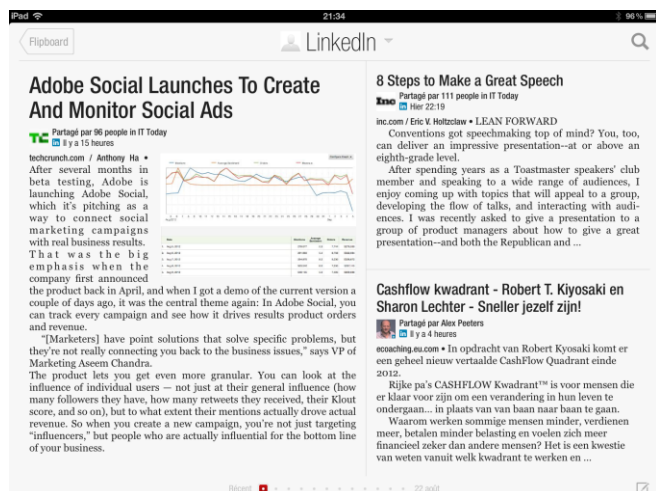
iPad 21:34 96 %

Flipboard

LinkedIn

Adobe Social Launches To Create And Monitor Social Ads

TC Partagé par 96 people in IT Today
in Il y a 15 heures

techcrunch.com / Anthony Ha • After several months in beta testing, Adobe is launching Adobe Social, which it's pitching as a way to connect social marketing campaigns with real business results. That was the big emphasis when the company first announced the product back in April, and when I got a demo of the current version a couple of days ago, it was the central theme again: In Adobe Social, you can track every campaign and see how it drives results product orders and revenue.

"[Marketers] have point solutions that solve specific problems, but they're not really connecting you back to the business issues," says VP of Marketing Aseem Chandra.

The product lets you get even more granular. You can look at the influence of individual users — not just at their general influence (how many followers they have, how many retweets they received, their Klout score, and so on), but to what extent their mentions actually drove actual revenue. So when you create a new campaign, you're not just targeting "influencers," but people who are actually influential for the bottom line of your business.

8 Steps to Make a Great Speech

Inc. Partagé par 111 people in IT Today
in Hier 22:19

inc.com / Eric V. Holtzclaw • LEAN FORWARD

Conventions got speechmaking top of mind? You, too, can deliver an impressive presentation--at or above an eighth-grade level.

After spending years as a Toastmaster speakers' club member and speaking to a wide range of audiences, I enjoy coming up with topics that will appeal to a group, developing the flow of talks, and interacting with audiences. I was recently asked to give a presentation to a group of product managers about how to give a great presentation--and both the Republican and ...

Cashflow kwadrant - Robert T. Kiyosaki en Sharon Lechter - Sneller jezelf zijn!

Partagé par Alex Peeters
in Il y a 4 heures

ecoaching.eu.com • In opdracht van Robert Kyosaki komt er een geheel nieuw vertaalde CashFlow Quadrant einde 2012.

Rijke pa's CASHFLOW Kwadrant™ is voor mensen die er klaar voor zijn om een verandering in hun leven te ondergaan... in plaats van van baan naar baan te gaan.

Waarom werken sommige mensen minder, verdienen meer, betalen minder belasting en voelen zich meer financieel zeker dan andere mensen? Het is een kwestie van weten vanuit welk kwadrant te werken en ...

Récent 22 août